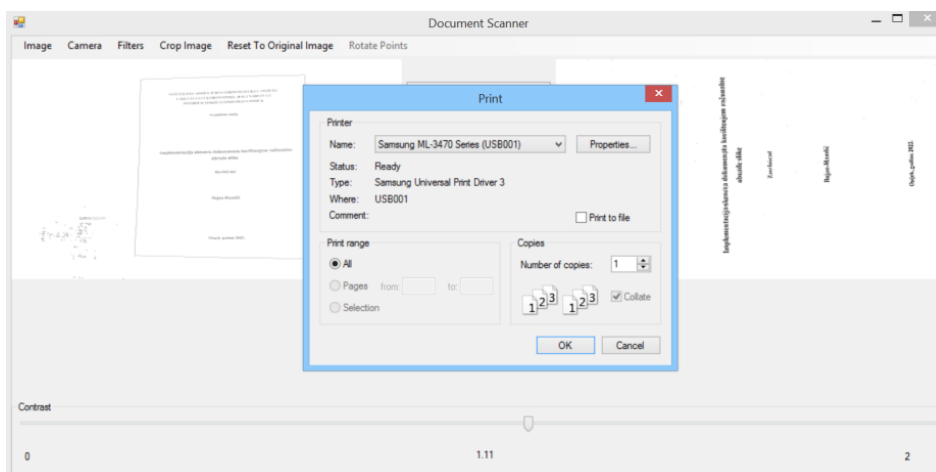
Document Scanner

Image Camera Filters Crop Image Reset To Original Image Rotate Points

Print

Printer

Name: Samsung ML-3470 Series (USB001) Properties...

Status: Ready

Type: Samsung Universal Print Driver 3

Where: USB001

Comment:

Print to file

Print range

All

Pages from: to:

Selection

Copies

Number of copies: 1

Collate

OK Cancel

Contrast

0

1.11

2

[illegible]

Implementacija sklenica dokumenata korištenjem računalnog algoritma

Završni rad

Bojan Mandić

Osijek, godina 2021.